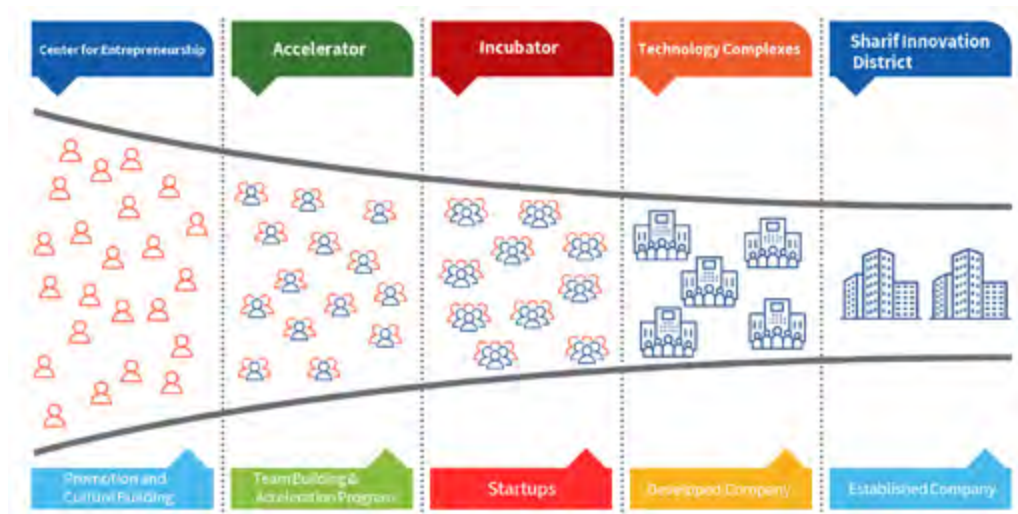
Center for Entrepreneurship

Accelerator

Incubator

Technology Complexes

Sharif Innovation District

Promotion and Cultural Building

Team Building & Acceleration Program

Startups

Developed Company

Established Company